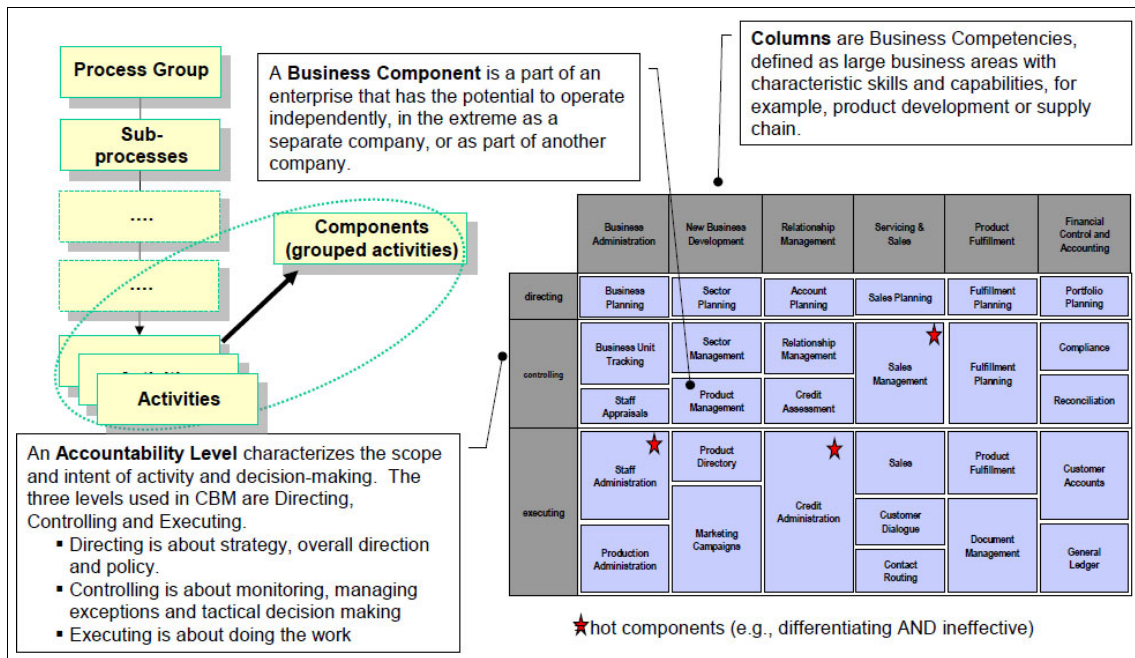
Process Group

Sub-processes

....

....

Activities

Components (grouped activities)

A **Business Component** is a part of an enterprise that has the potential to operate independently, in the extreme as a separate company, or as part of another company.

**Columns** are Business Competencies, defined as large business areas with characteristic skills and capabilities, for example, product development or supply chain.

| | Business Administration | New Business Development | Relationship Management | Servicing & Sales | Product Fulfillment | Financial Control and Accounting |
|---|---|---|---|---|---|---|
| directing | Business Planning | Sector Planning | Account Planning | Sales Planning | Fulfillment Planning | Portfolio Planning |
| controlling | Business Unit Tracking; Staff Appraisals | Sector Management; Product Management | Relationship Management; Credit Assessment | Sales Management | Fulfillment Planning | Compliance; Reconciliation |
| executing | Staff Administration; Production Administration | Product Directory; Marketing Campaigns | Credit Administration | Sales; Customer Dialogue; Contact Routing | Product Fulfillment; Document Management | Customer Accounts; General Ledger |

An **Accountability Level** characterizes the scope and intent of activity and decision-making. The three levels used in CBM are Directing, Controlling and Executing.
▪ Directing is about strategy, overall direction and policy.
▪ Controlling is about monitoring, managing exceptions and tactical decision making
▪ Executing is about doing the work

hot components (e.g., differentiating AND ineffective)